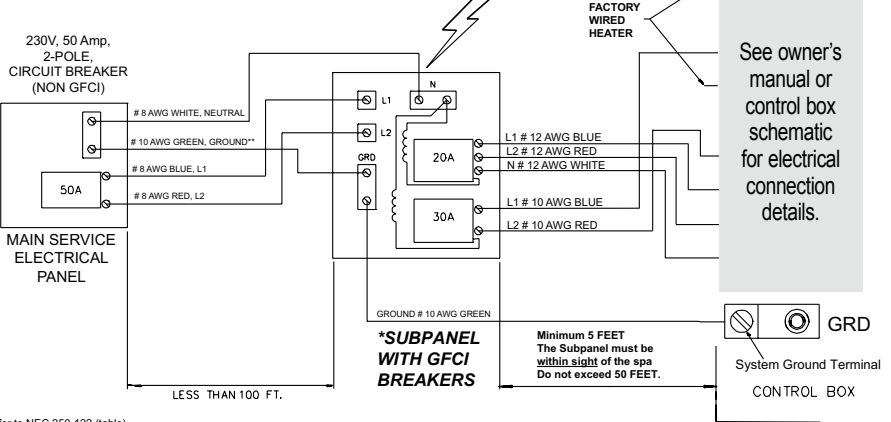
FACTORY WIRED HEATER

230V, 50 Amp, 2-POLE, CIRCUIT BREAKER (NON GFCI)

See owner's manual or control box schematic for electrical connection details.

N

L1

L2

GRD

# 8 AWG WHITE, NEUTRAL

# 10 AWG GREEN, GROUND**

# 8 AWG BLUE, L1

# 8 AWG RED, L2

50A

20A

30A

L1 # 12 AWG BLUE

L2 # 12 AWG RED

N # 12 AWG WHITE

L1 # 10 AWG BLUE

L2 # 10 AWG RED

MAIN SERVICE ELECTRICAL PANEL

GROUND # 10 AWG GREEN

GRD

*SUBPANEL WITH GFCI BREAKERS

Minimum 5 FEET
The Subpanel must be within sight of the spa
Do not exceed 50 FEET.

System Ground Terminal

CONTROL BOX

LESS THAN 100 FT.

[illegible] to NEC 250.122 (table)